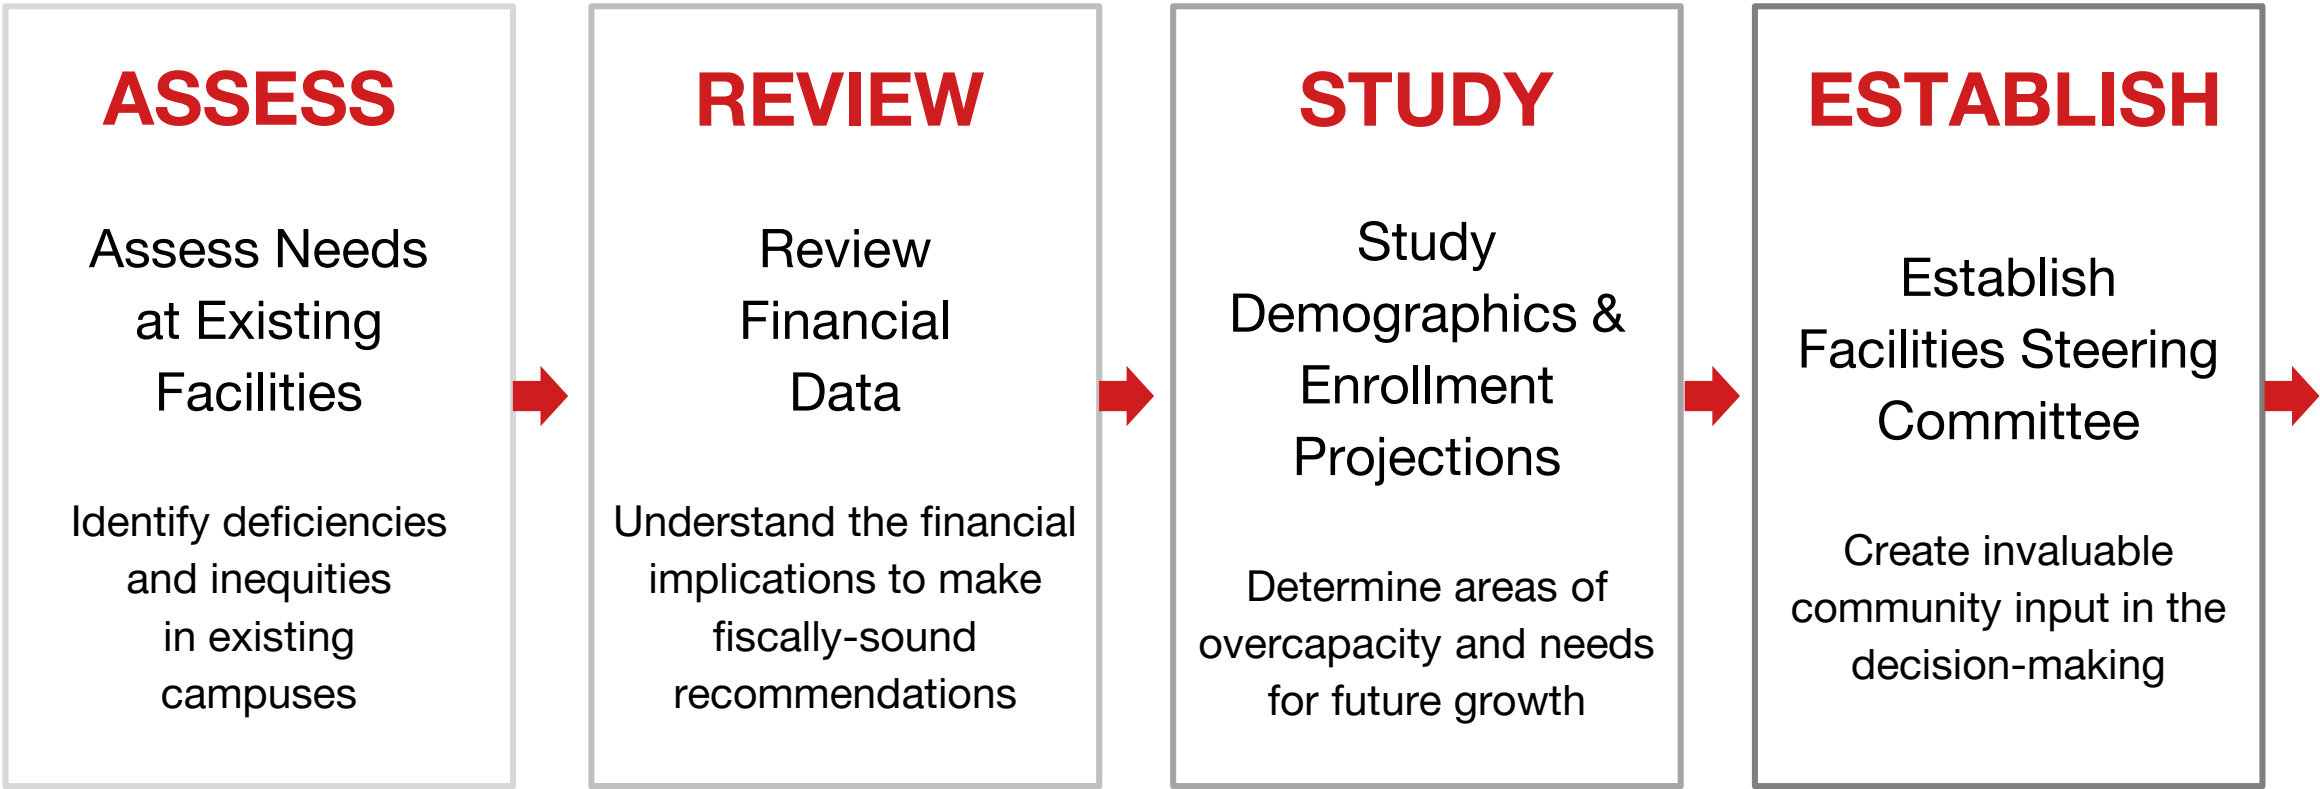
ASSESS

Assess Needs at Existing Facilities

Identify deficiencies and inequities in existing campuses

REVIEW

Review Financial Data

Understand the financial implications to make fiscally-sound recommendations

STUDY

Study Demographics & Enrollment Projections

Determine areas of overcapacity and needs for future growth

ESTABLISH

Establish Facilities Steering Committee

Create invaluable community input in the decision-making